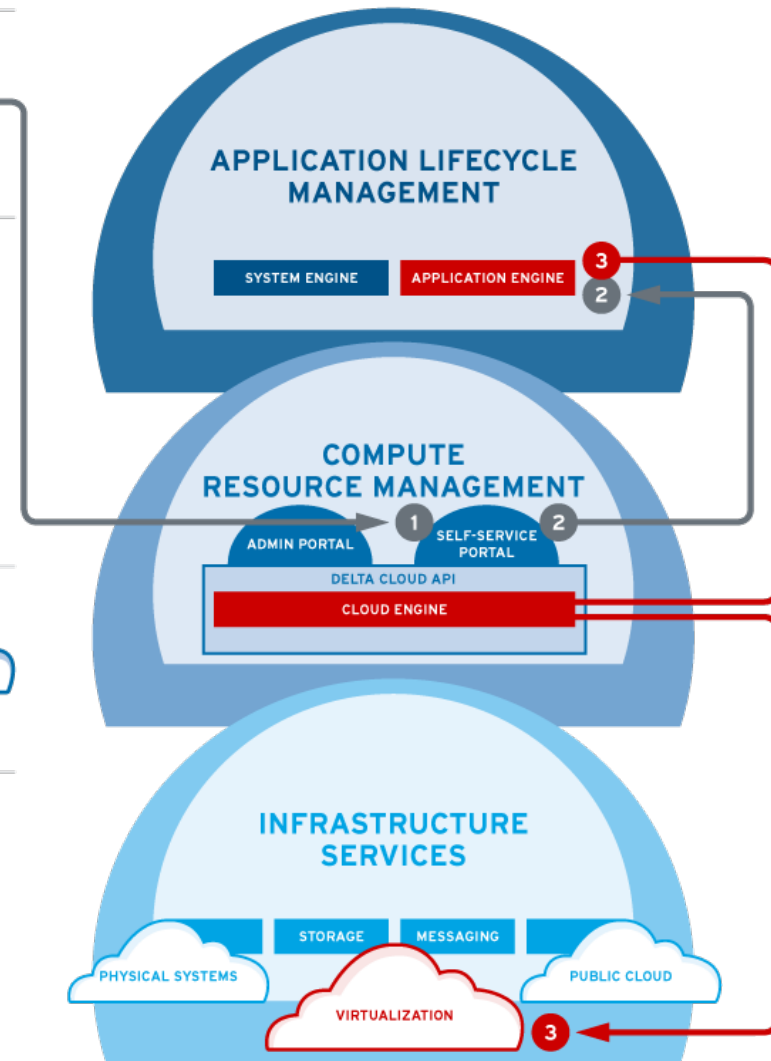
APPLICATION LIFECYCLE MANAGEMENT

SYSTEM ENGINE

APPLICATION ENGINE

3

2

COMPUTE RESOURCE MANAGEMENT

1

2

ADMIN PORTAL

SELF-SERVICE PORTAL

DELTA CLOUD API

CLOUD ENGINE

INFRASTRUCTURE SERVICES

STORAGE

MESSAGING

PHYSICAL SYSTEMS

PUBLIC CLOUD

VIRTUALIZATION

3